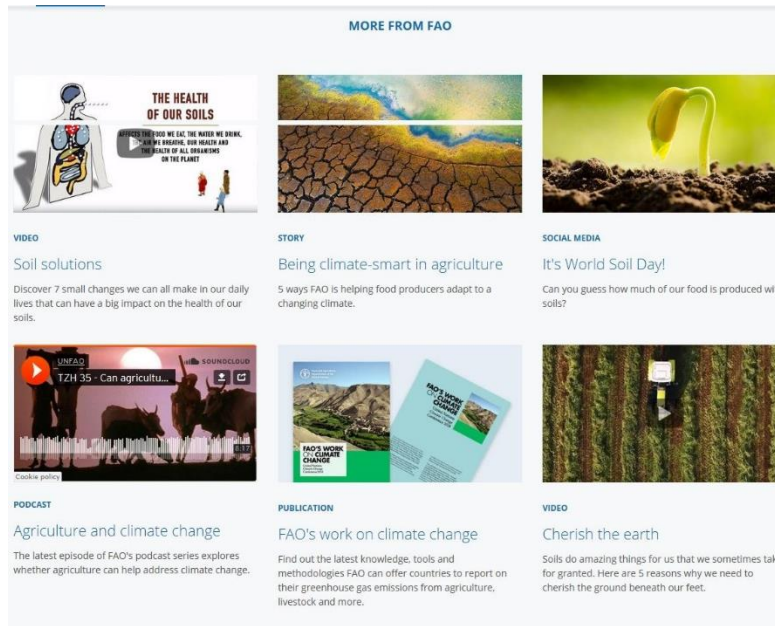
MORE FROM FAO

THE HEALTH OF OUR SOILS

AFFECTS THE FOOD WE EAT, THE WATER WE DRINK, AIR WE BREATHE, OUR HEALTH AND THE HEALTH OF ALL ORGANISMS ON THE PLANET

VIDEO

Soil solutions

Discover 7 small changes we can all make in our daily lives that can have a big impact on the health of our soils.

STORY

Being climate-smart in agriculture

5 ways FAO is helping food producers adapt to a changing climate.

SOCIAL MEDIA

It's World Soil Day!

Can you guess how much of our food is produced wi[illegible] soils?

UNFAO

SOUNDCLOUD

TZH 35 - Can agricultu...

8:17

Cookie policy

PODCAST

Agriculture and climate change

The latest episode of FAO's podcast series explores whether agriculture can help address climate change.

FAO'S WORK ON CLIMATE CHANGE

FAO'S WORK ON CLIMATE CHANGE

PUBLICATION

FAO's work on climate change

Find out the latest knowledge, tools and methodologies FAO can offer countries to report on their greenhouse gas emissions from agriculture, livestock and more.

VIDEO

Cherish the earth

Soils do amazing things for us that we sometimes tak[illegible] for granted. Here are 5 reasons why we need to cherish the ground beneath our feet.